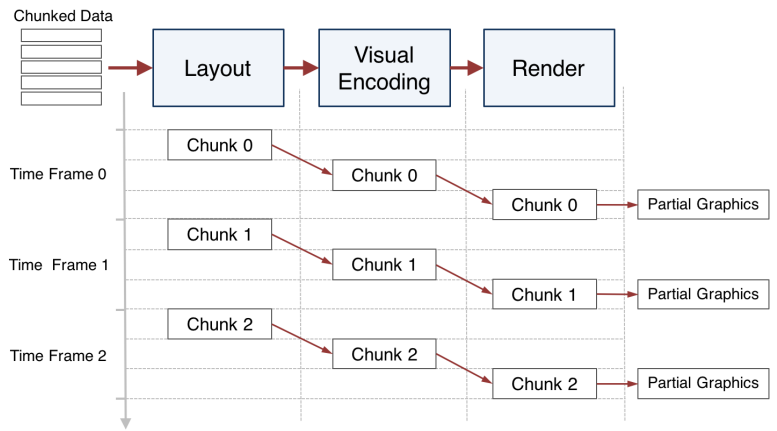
Chunked Data

Layout

Visual Encoding

Render

Time Frame 0

Chunk 0

Chunk 0

Chunk 0

Partial Graphics

Time Frame 1

Chunk 1

Chunk 1

Chunk 1

Partial Graphics

Time Frame 2

Chunk 2

Chunk 2

Chunk 2

Partial Graphics